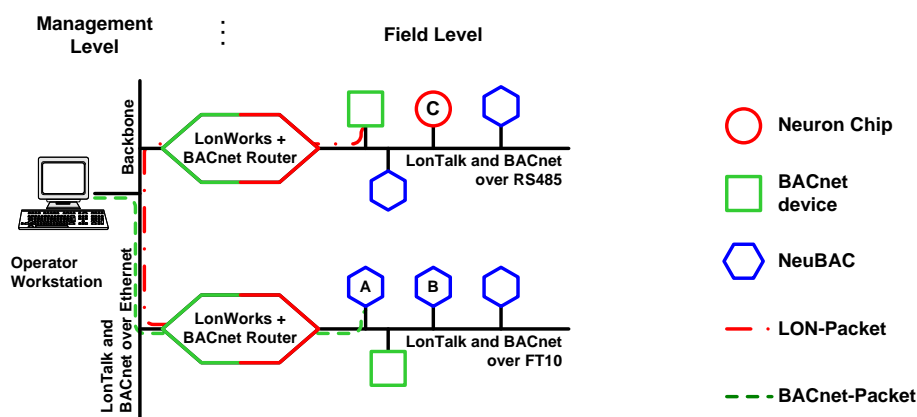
Management Level

Field Level

Backbone

LonWorks + BACnet Router

C

LonTalk and BACnet over RS485

Operator Workstation

LonTalk and BACnet over Ethernet

A

B

LonWorks + BACnet Router

LonTalk and BACnet over FT10

Neuron Chip

BACnet device

NeuBAC

LON-Packet

BACnet-Packet